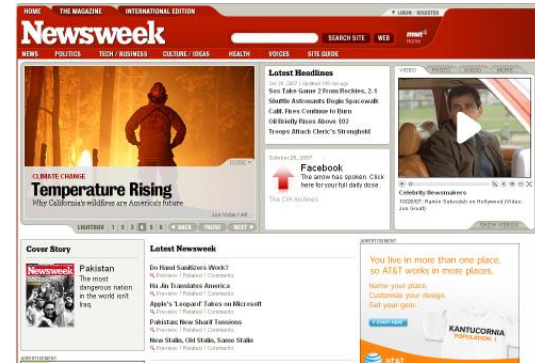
HOME THE MAGAZINE INTERNATIONAL EDITION
LOGIN / REGISTER
Newsweek
SEARCH SITE WEB
msn Home
NEWS POLITICS TECH / BUSINESS CULTURE / IDEAS HEALTH VOICES SITE GUIDE

CLIMATE CHANGE
Temperature Rising
Why California's wildfires are America's future
CLOSE
Join Video | All
LIGHTBOX 1 2 3 4 5 6 BACK PAUSE NEXT

Latest Headlines
Oct 26, 2007 | Updated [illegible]
Sox Take Game 2 From Rockies, 2-1
Shuttle Astronauts Begin Spacewalk
Calif. Fires Continue to Burn
Oil Briefly Rises Above $92
Troops Attack Cleric's Stronghold

October 26, 2007
Facebook
The arrow has spoken. Click here for your full daily dose.
The CW Archives

VIDEO PHOTO AUDIO MORE
Celebrity Newsmakers
10/26/07: Ramin Setoodeh on Hollywood (Wanted: Juno Graf)
SHOW VIDEOS

Cover Story
Newsweek
Pakistan
The most dangerous nation in the world isn't Iraq.

Latest Newsweek
Do Hand Sanitizers Work?
Preview | Related | Comments
Ha Jin Translates America
Preview | Related | Comments
Apple's 'Leopard' Takes on Microsoft
Preview | Related | Comments
Pakistan: New Sharif Tensions
Preview | Related | Comments
New Stalin, Old Stalin, Same Stalin
Preview | Related | Comments

ADVERTISEMENT
You live in more than one place, so AT&T works in more places.
Name your place.
Customize your design.
Get your gear.
START HERE
KANTUCORNIA
POPULATION: 1
at&t

ADVERTISEMENT